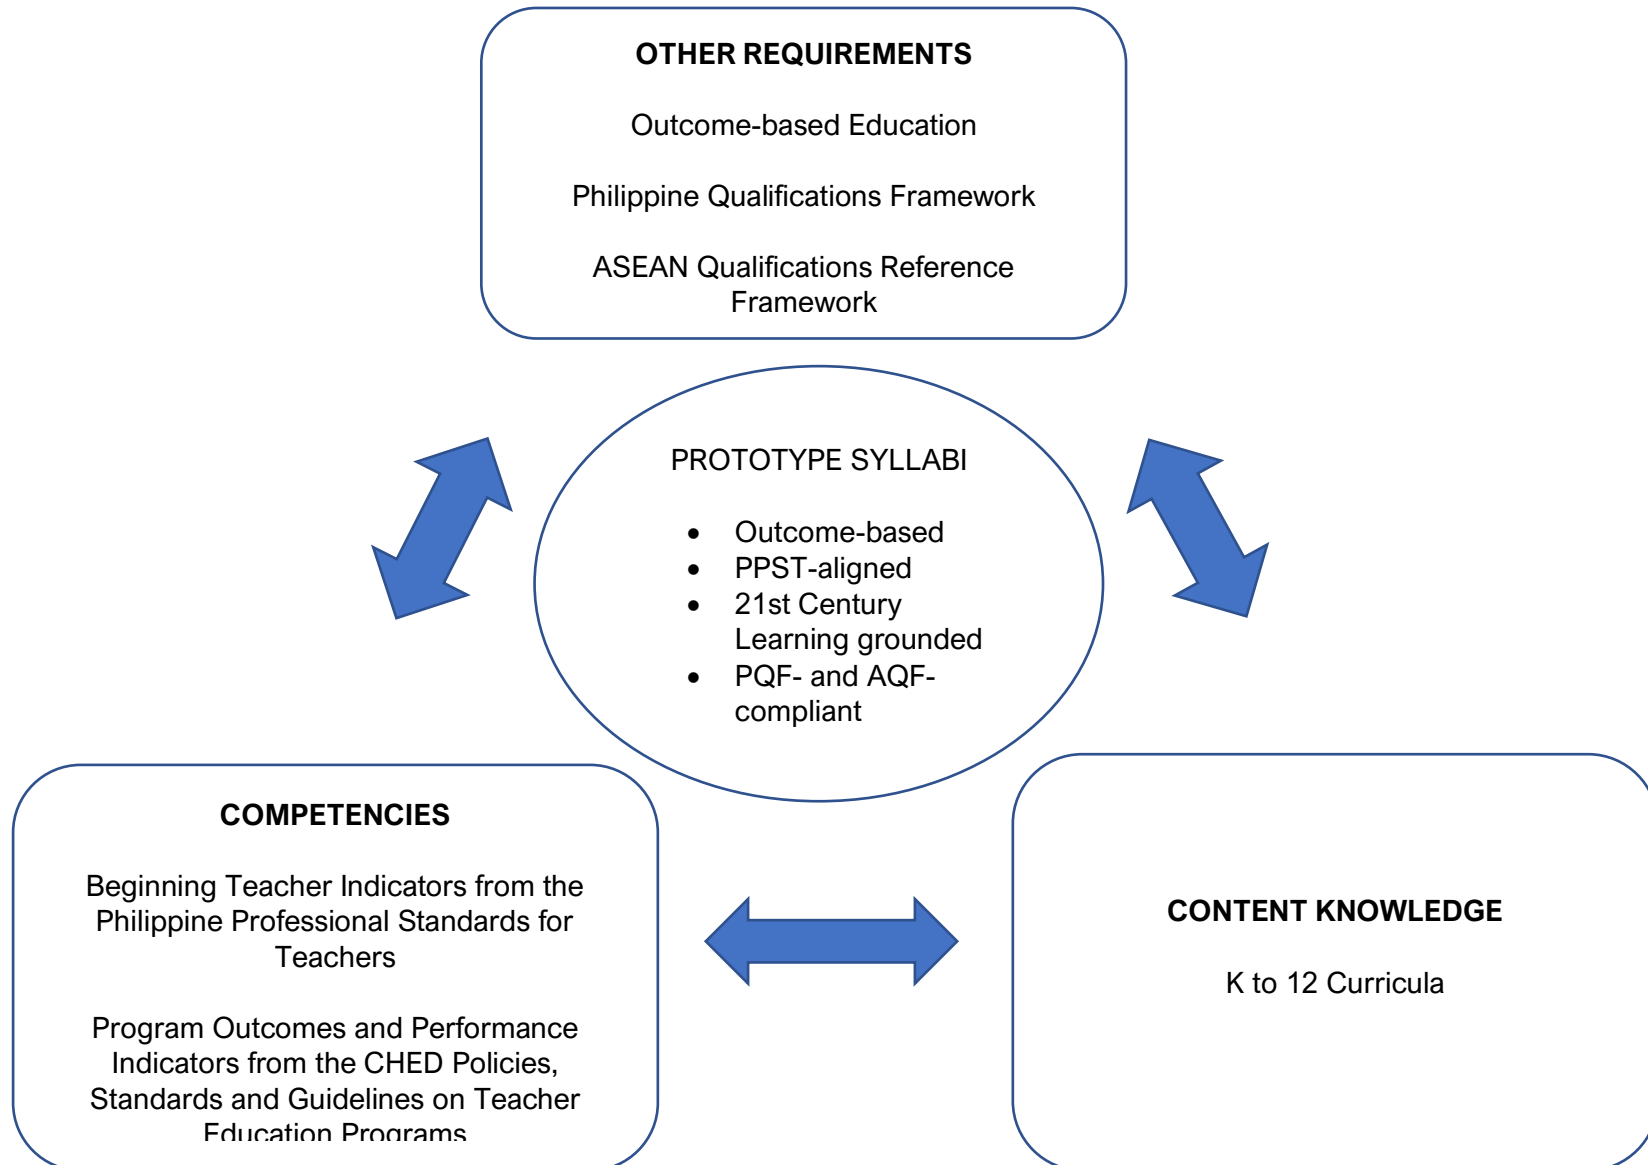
OTHER REQUIREMENTS

Outcome-based Education

Philippine Qualifications Framework

ASEAN Qualifications Reference Framework

PROTOTYPE SYLLABI

- Outcome-based
- PPST-aligned
- 21st Century Learning grounded
- PQF- and AQF-compliant

COMPETENCIES

Beginning Teacher Indicators from the Philippine Professional Standards for Teachers

Program Outcomes and Performance Indicators from the CHED Policies, Standards and Guidelines on Teacher Education Programs

CONTENT KNOWLEDGE

K to 12 Curricula